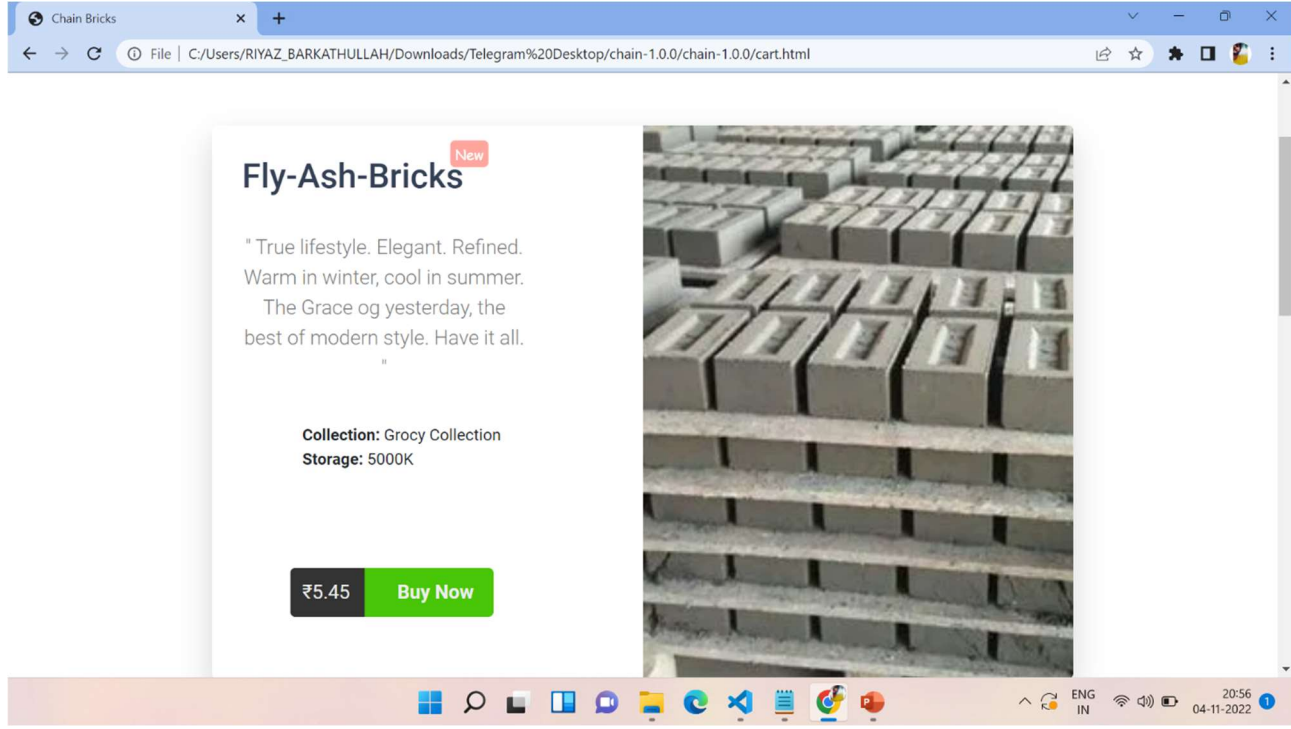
Chain Bricks

File | C:/Users/RIYAZ_BARKATHULLAH/Downloads/Telegram%20Desktop/chain-1.0.0/chain-1.0.0/cart.html

Fly-Ash-Bricks New

" True lifestyle. Elegant. Refined. Warm in winter, cool in summer. The Grace og yesterday, the best of modern style. Have it all. "

**Collection:** Grocy Collection
**Storage:** 5000K

₹5.45 Buy Now

ENG IN 20:56 04-11-2022 1